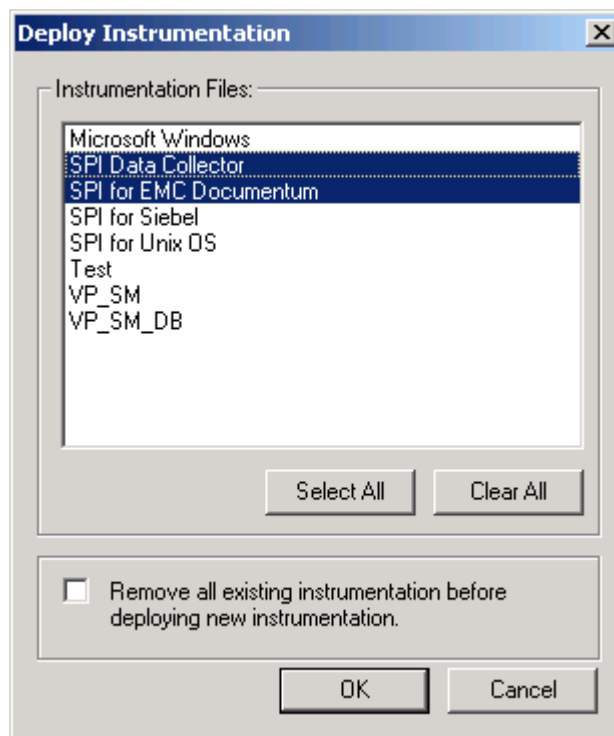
Deploy Instrumentation

Instrumentation Files:

Microsoft Windows
SPI Data Collector
SPI for EMC Documentum
SPI for Siebel
SPI for Unix OS
Test
VP_SM
VP_SM_DB

Select All

Clear All

Remove all existing instrumentation before deploying new instrumentation.

OK

Cancel